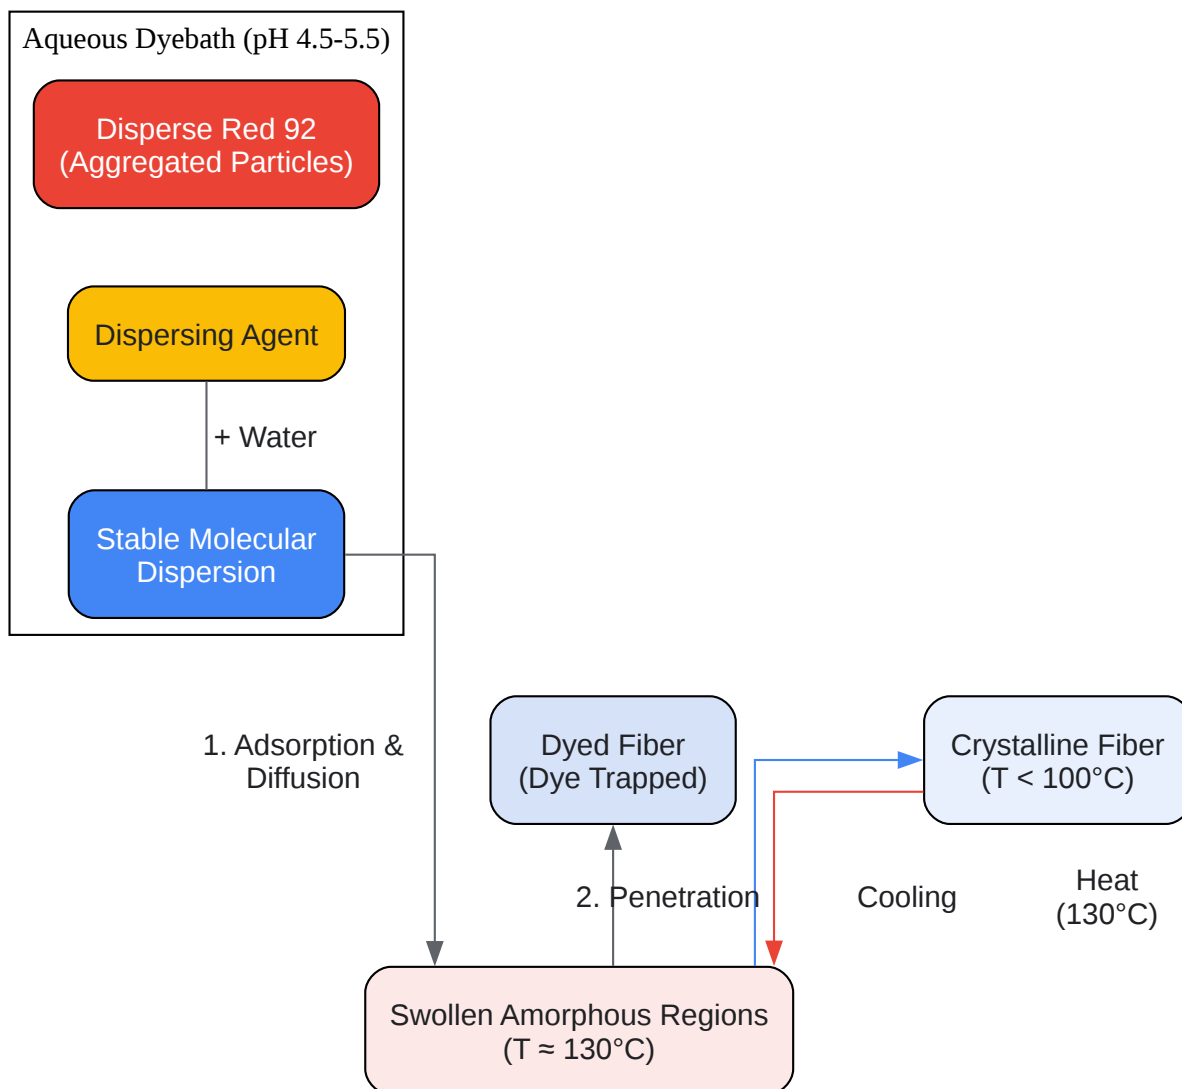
Aqueous Dyebath (pH 4.5-5.5)

Disperse Red 92 (Aggregated Particles)

Dispersing Agent

+ Water

Stable Molecular Dispersion

1. Adsorption & Diffusion

Dyed Fiber (Dye Trapped)

Crystalline Fiber (T < 100°C)

2. Penetration

Cooling

Heat (130°C)

Swollen Amorphous Regions (T ≈ 130°C)